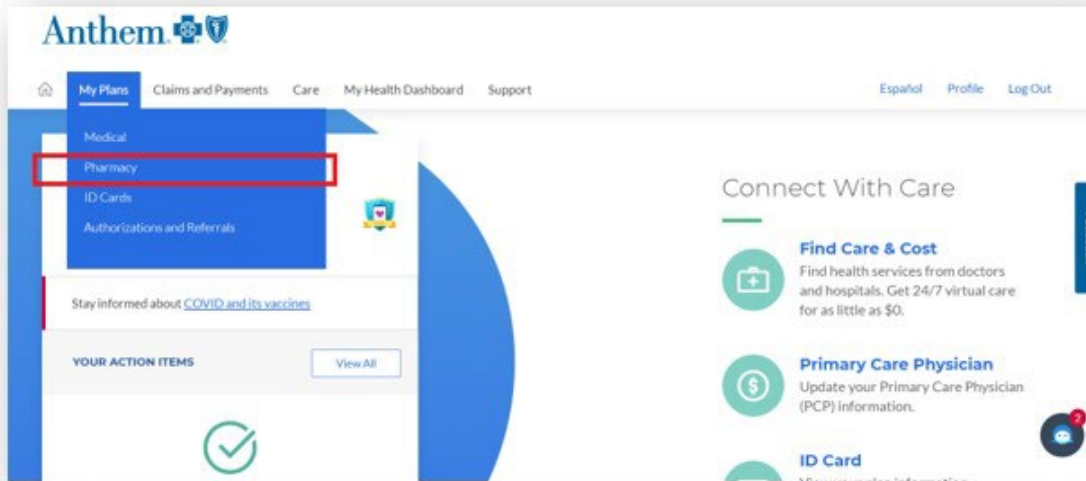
Anthem

My Plans Claims and Payments Care My Health Dashboard Support

Español Profile Log Out

Medical
Pharmacy
ID Cards
Authorizations and Referrals

Stay informed about COVID and its vaccines

YOUR ACTION ITEMS

View All

Connect With Care

Find Care & Cost
Find health services from doctors and hospitals. Get 24/7 virtual care for as little as $0.

Primary Care Physician
Update your Primary Care Physician (PCP) information.

ID Card
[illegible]

2